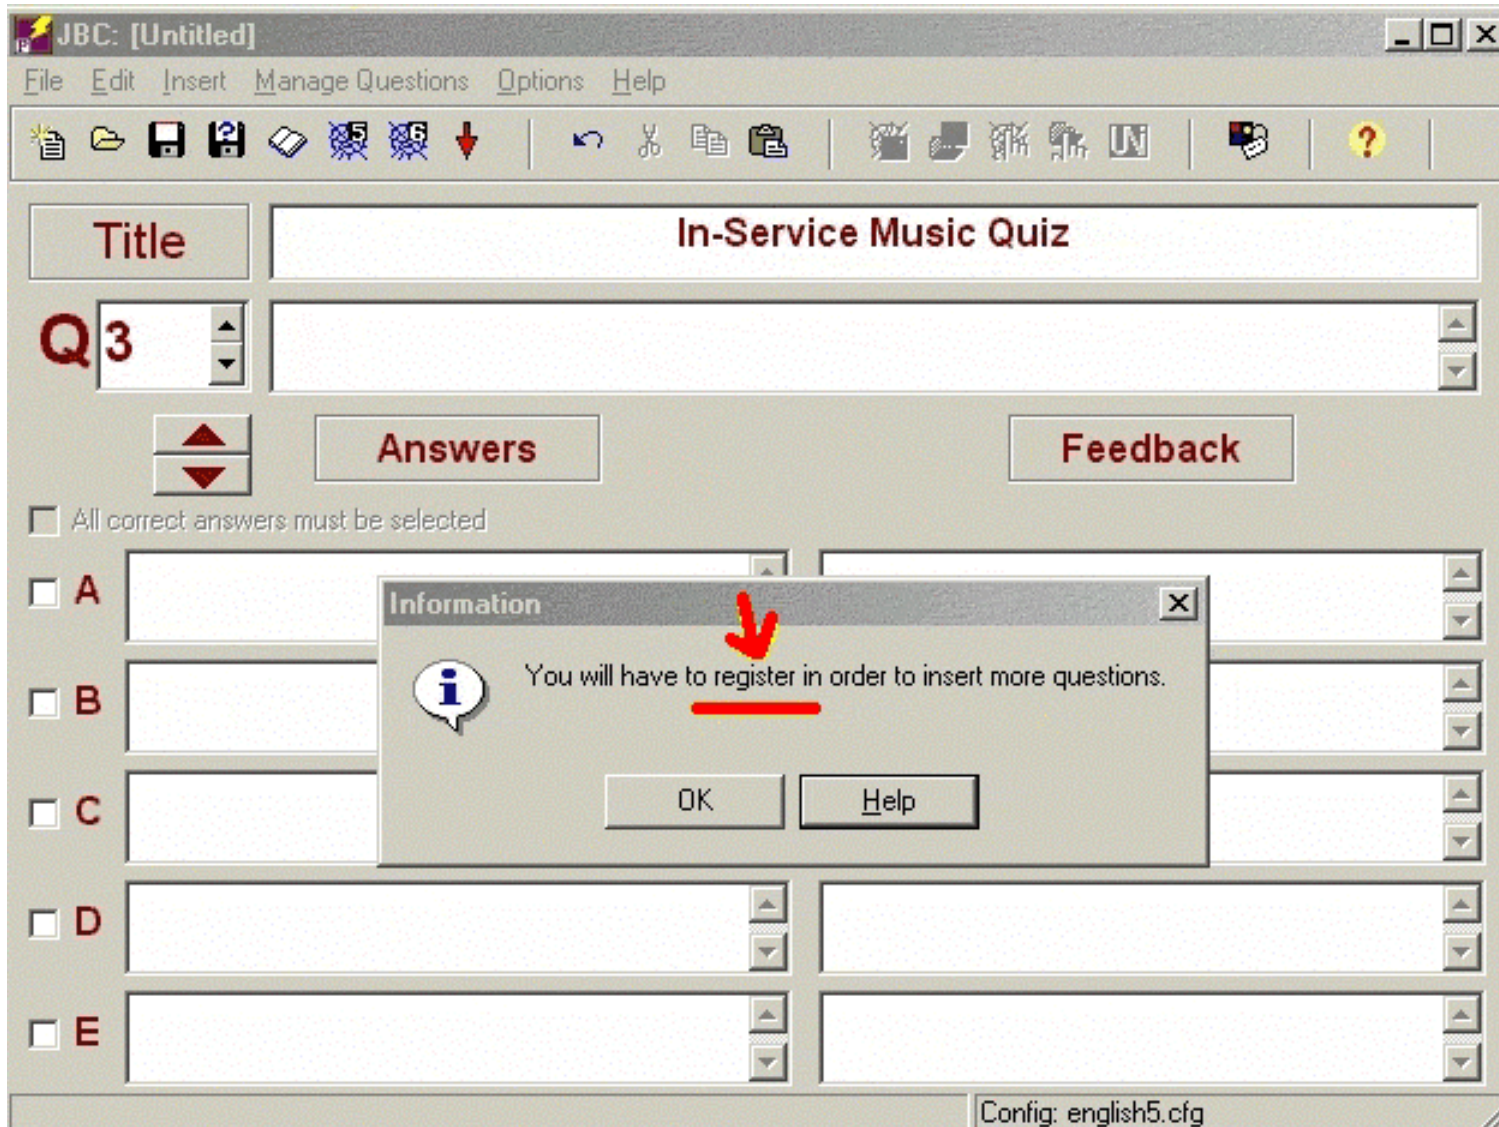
JBC: [Untitled]

File Edit Insert Manage Questions Options Help

Title In-Service Music Quiz

Q 3

Answers Feedback

All correct answers must be selected

A

B

C

D

E

Information

You will have to register in order to insert more questions.

OK Help

Config: english5.cfg